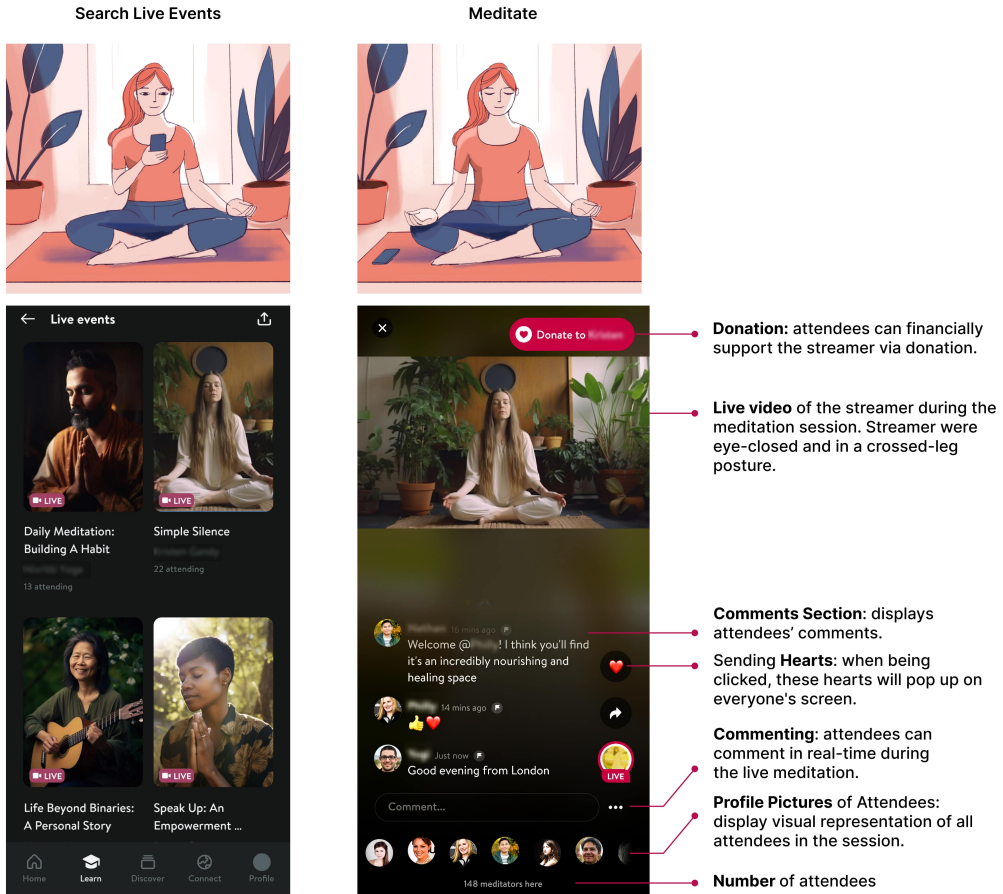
Search Live Events

Meditate

Live events

LIVE

LIVE

Daily Meditation: Building A Habit

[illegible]

13 attending

Simple Silence

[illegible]

22 attending

LIVE

LIVE

Life Beyond Binaries: A Personal Story

Speak Up: An Empowerment ...

Home

Learn

Discover

Connect

Profile

Donate to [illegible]

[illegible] 16 mins ago

Welcome @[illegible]! I think you'll find it's an incredibly nourishing and healing space

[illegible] 14 mins ago

👍❤️

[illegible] Just now

Good evening from London

LIVE

Comment...

148 meditators here

**Donation:** attendees can financially support the streamer via donation.

**Live video** of the streamer during the meditation session. Streamer were eye-closed and in a crossed-leg posture.

**Comments Section**: displays attendees' comments.

Sending **Hearts**: when being clicked, these hearts will pop up on everyone's screen.

**Commenting**: attendees can comment in real-time during the live meditation.

**Profile Pictures** of Attendees: display visual representation of all attendees in the session.

**Number** of attendees